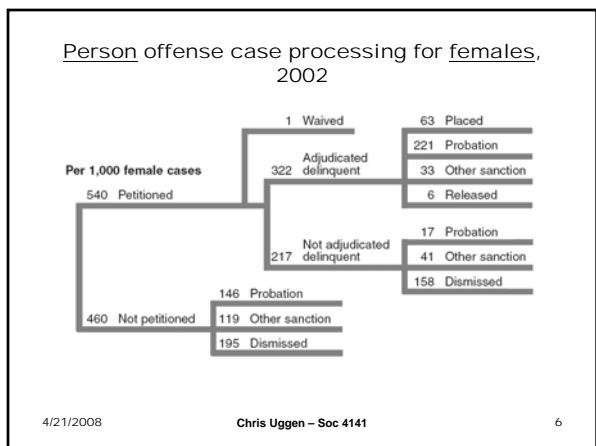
Person offense case processing for females, 2002

Per 1,000 female cases

540 Petitioned

1 Waived

322 Adjudicated delinquent

63 Placed

221 Probation

33 Other sanction

6 Released

217 Not adjudicated delinquent

17 Probation

41 Other sanction

158 Dismissed

460 Not petitioned

146 Probation

119 Other sanction

195 Dismissed

4/21/2008

Chris Uggen – Soc 4141

6